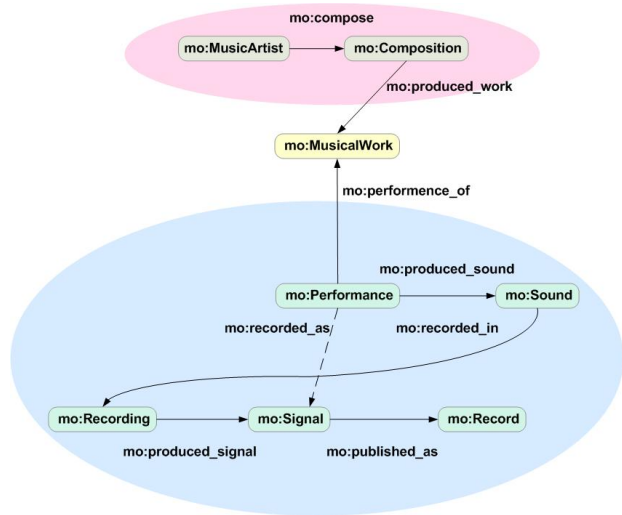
mo:compose

mo:MusicArtist

mo:Composition

mo:produced_work

mo:MusicalWork

mo:performence_of

mo:produced_sound

mo:Performance

mo:Sound

mo:recorded_as

mo:recorded_in

mo:Recording

mo:Signal

mo:Record

mo:produced_signal

mo:published_as